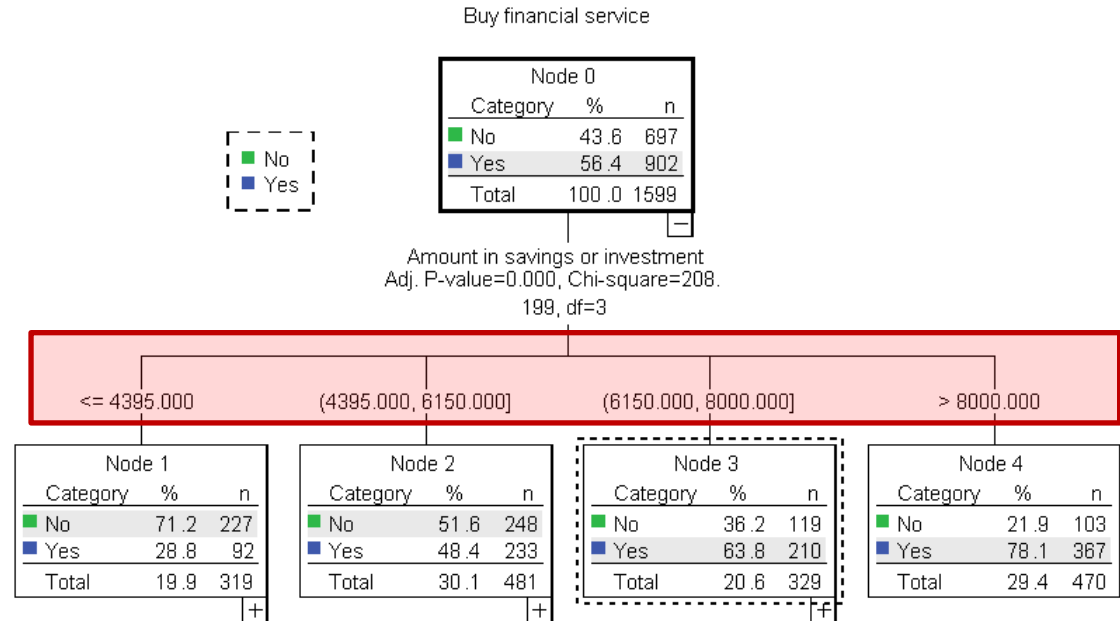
Buy financial service

No
Yes

Node 0

| Category | % | n |
|---|---|---|
| No | 43.6 | 697 |
| Yes | 56.4 | 902 |
| Total | 100.0 | 1599 |

−

Amount in savings or investment
Adj. P-value=0.000, Chi-square=208.199, df=3

<= 4395.000

(4395.000, 6150.000]

(6150.000, 8000.000]

> 8000.000

Node 1

| Category | % | n |
|---|---|---|
| No | 71.2 | 227 |
| Yes | 28.8 | 92 |
| Total | 19.9 | 319 |

+

Node 2

| Category | % | n |
|---|---|---|
| No | 51.6 | 248 |
| Yes | 48.4 | 233 |
| Total | 30.1 | 481 |

+

Node 3

| Category | % | n |
|---|---|---|
| No | 36.2 | 119 |
| Yes | 63.8 | 210 |
| Total | 20.6 | 329 |

+

Node 4

| Category | % | n |
|---|---|---|
| No | 21.9 | 103 |
| Yes | 78.1 | 367 |
| Total | 29.4 | 470 |